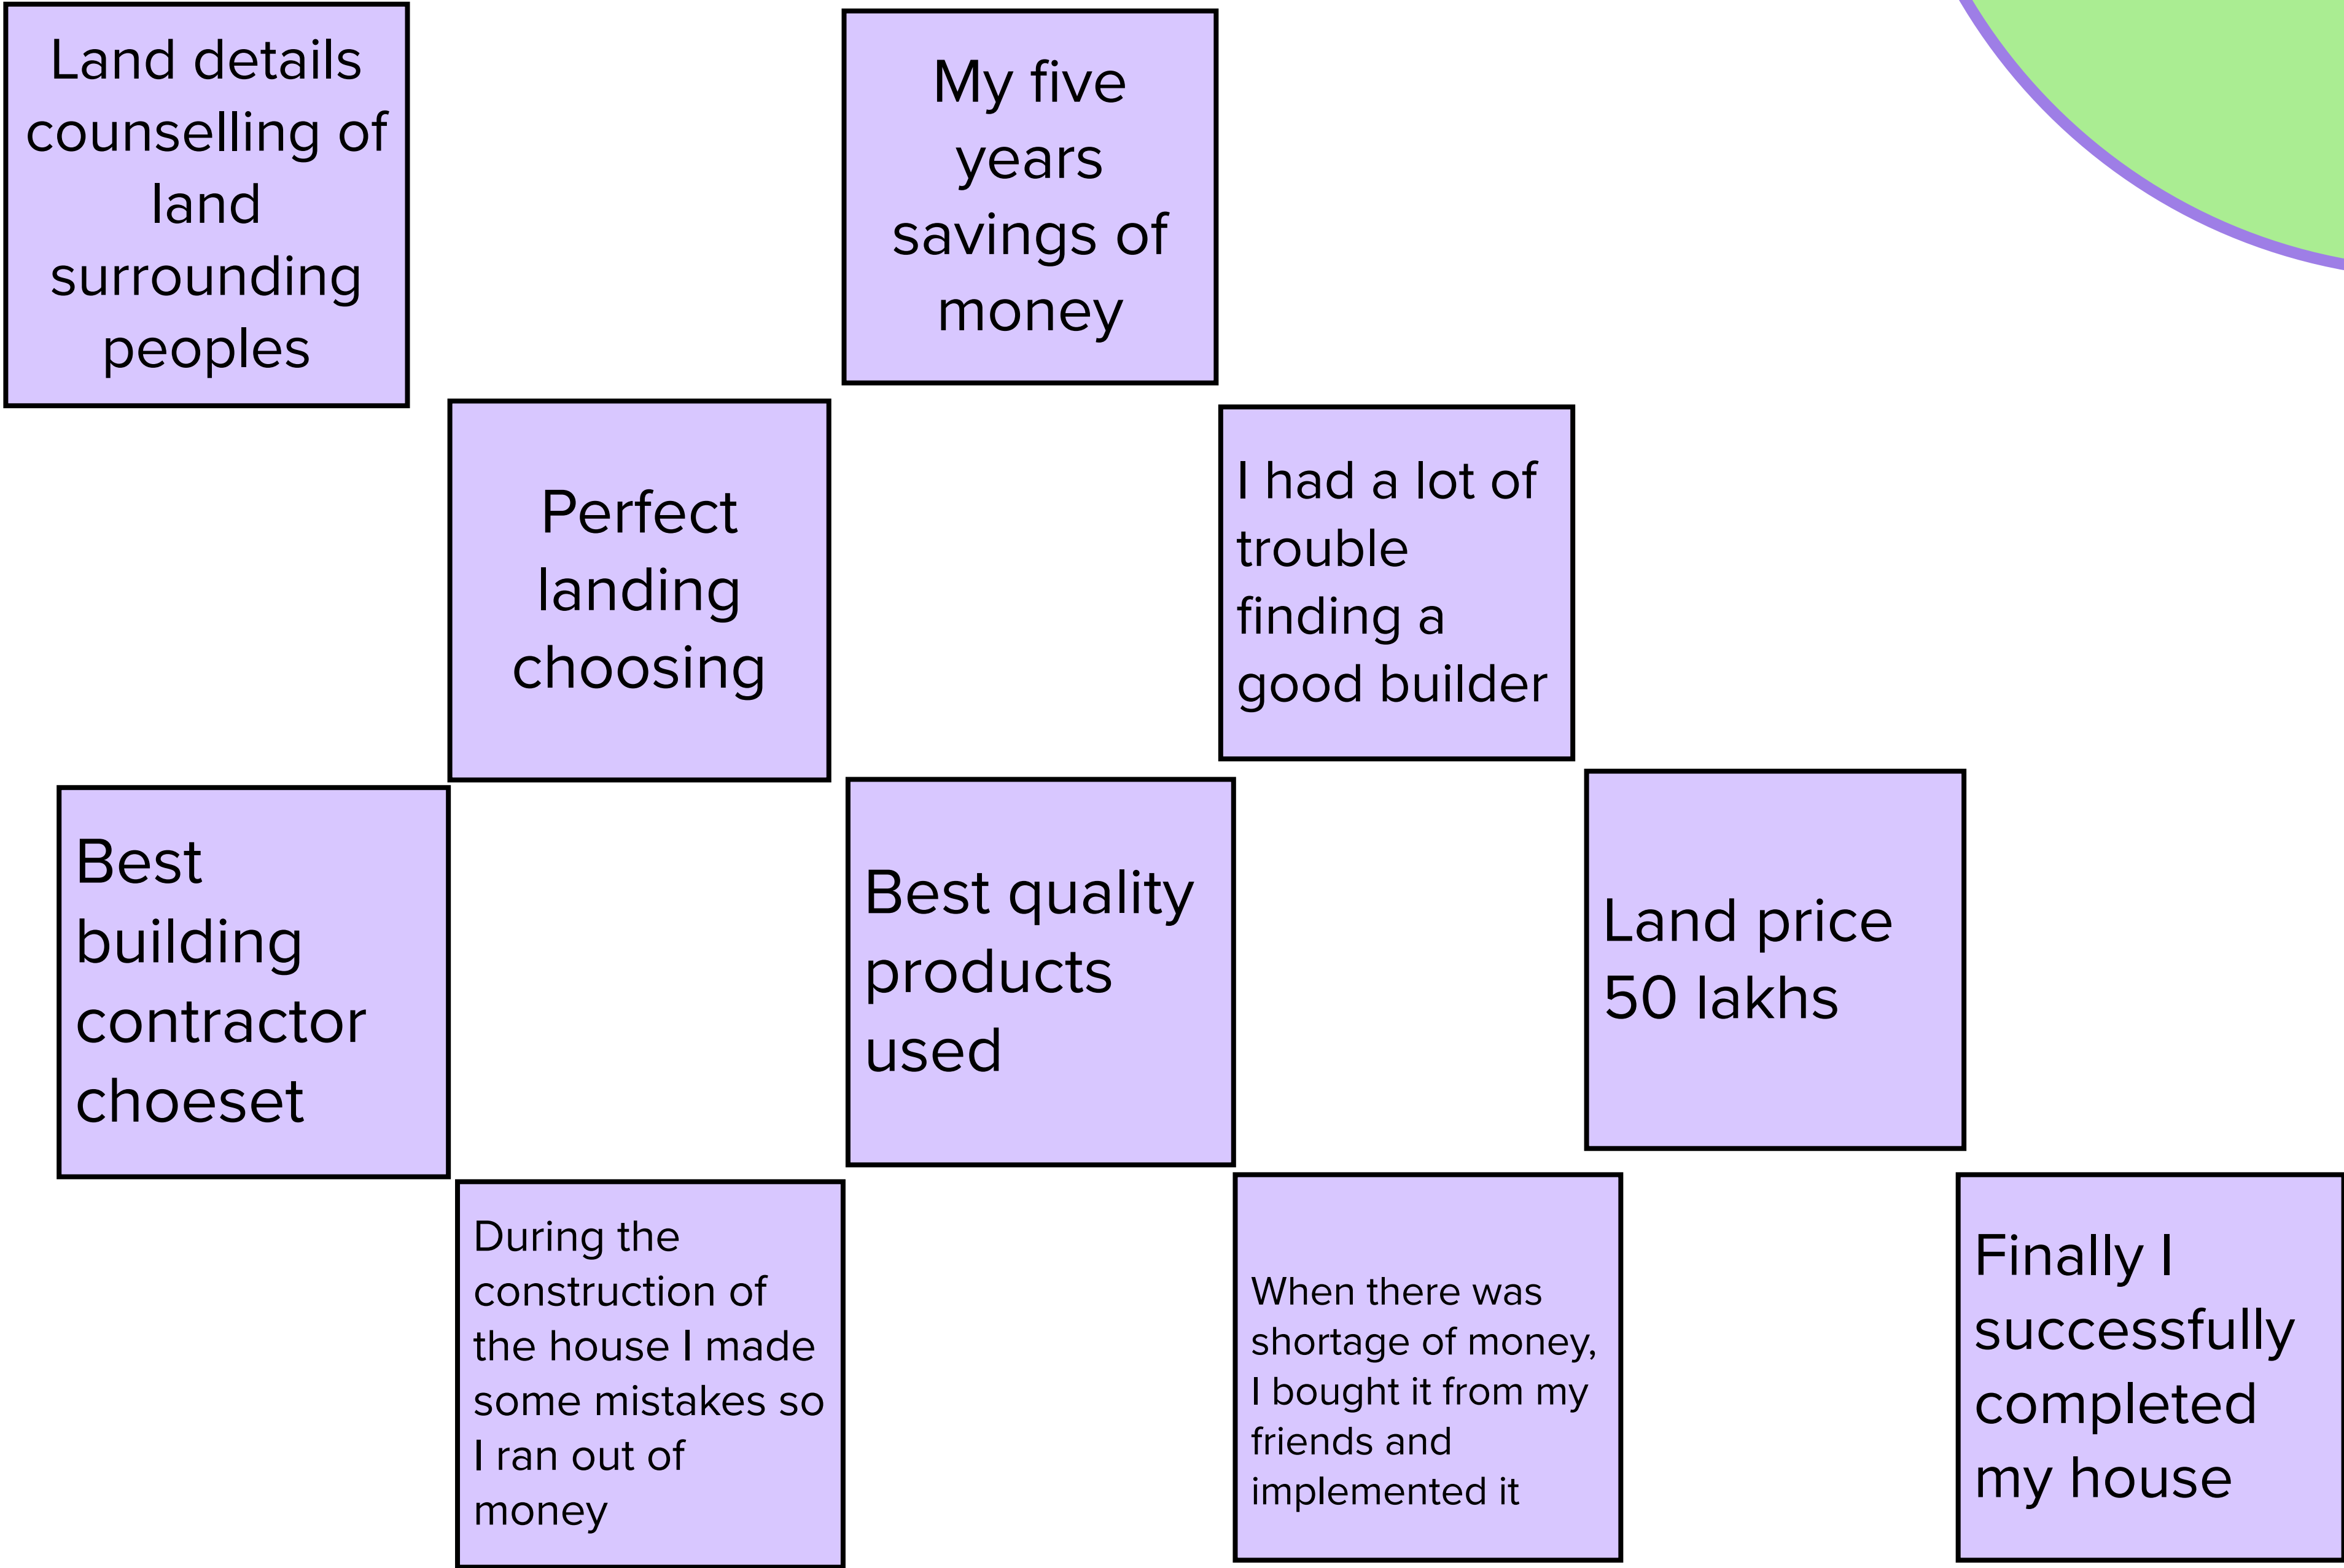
Land details counselling of land surrounding peoples

My five years savings of money

Perfect landing choosing

I had a lot of trouble finding a good builder

Best building contractor choeset

Best quality products used

Land price 50 lakhs

During the construction of the house I made some mistakes so I ran out of money

When there was shortage of money, I bought it from my friends and implemented it

Finally I successfully completed my house